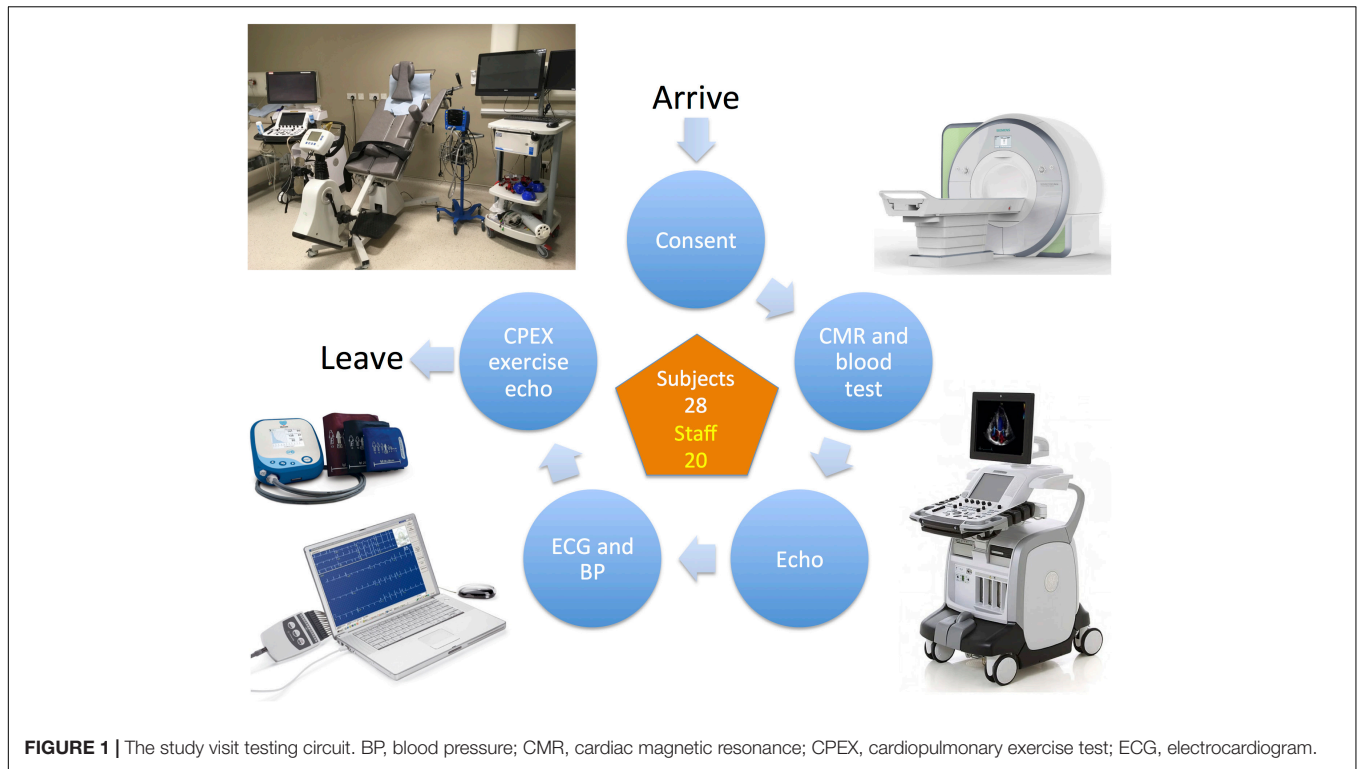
Arrive

Consent

CMR and blood test

Echo

ECG and BP

CPEX exercise echo

Leave

Subjects 28
Staff 20

**FIGURE 1 |** The study visit testing circuit. BP, blood pressure; CMR, cardiac magnetic resonance; CPEX, cardiopulmonary exercise test; ECG, electrocardiogram.